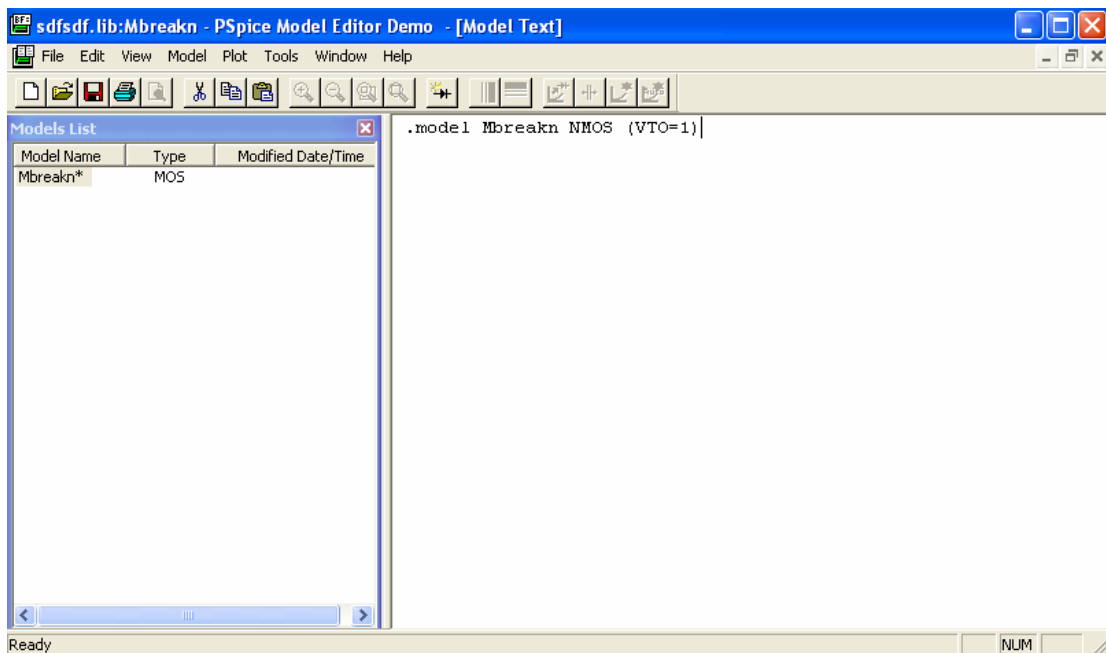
sdfsdf.lib:Mbreakn - PSpice Model Editor Demo - [Model Text]

File Edit View Model Plot Tools Window Help

Models List

| Model Name | Type | Modified Date/Time |
|---|---|---|
| Mbreakn* | MOS | |

.model Mbreakn NMOS (VTO=1)

Ready

NUM